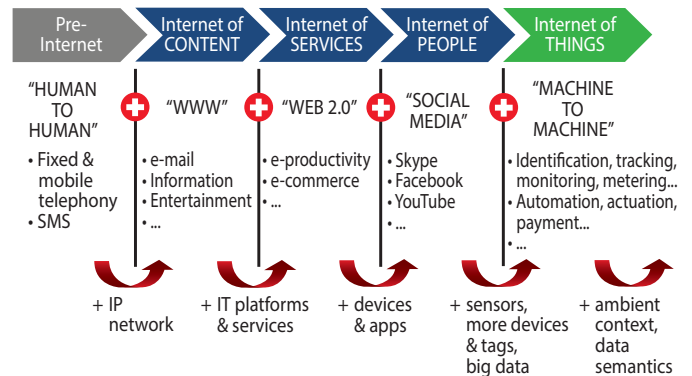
Pre-Internet

Internet of CONTENT

Internet of SERVICES

Internet of PEOPLE

Internet of THINGS

"HUMAN TO HUMAN"
• Fixed & mobile telephony
• SMS

"WWW"
• e-mail
• Information
• Entertainment
• ...

"WEB 2.0"
• e-productivity
• e-commerce
• ...

"SOCIAL MEDIA"
• Skype
• Facebook
• YouTube
• ...

"MACHINE TO MACHINE"
• Identification, tracking, monitoring, metering...
• Automation, actuation, payment...
• ...

+ IP network

+ IT platforms & services

+ devices & apps

+ sensors, more devices & tags, big data

+ ambient context, data semantics